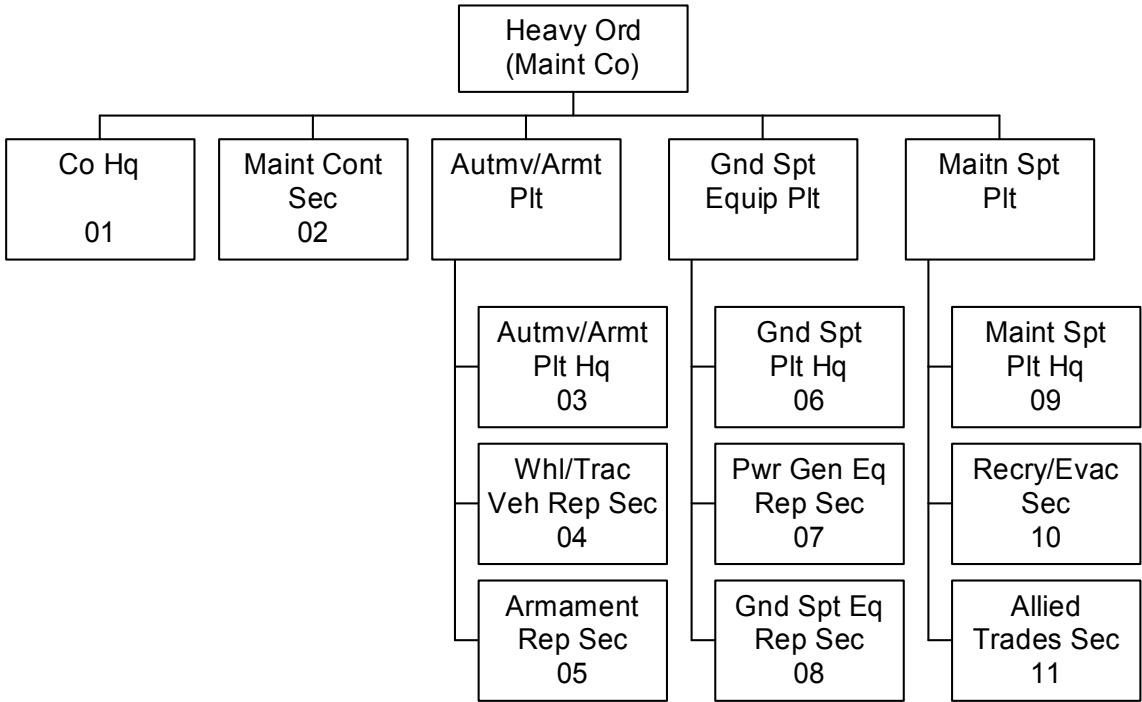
Heavy Ord
(Maint Co)

Co Hq
01

Maint Cont
Sec
02

Autmv/Armt
Plt

Autmv/Armt
Plt Hq
03

Whl/Trac
Veh Rep Sec
04

Armament
Rep Sec
05

Gnd Spt
Equip Plt

Gnd Spt
Plt Hq
06

Pwr Gen Eq
Rep Sec
07

Gnd Spt Eq
Rep Sec
08

Maitn Spt
Plt

Maint Spt
Plt Hq
09

Recry/Evac
Sec
10

Allied
Trades Sec
11